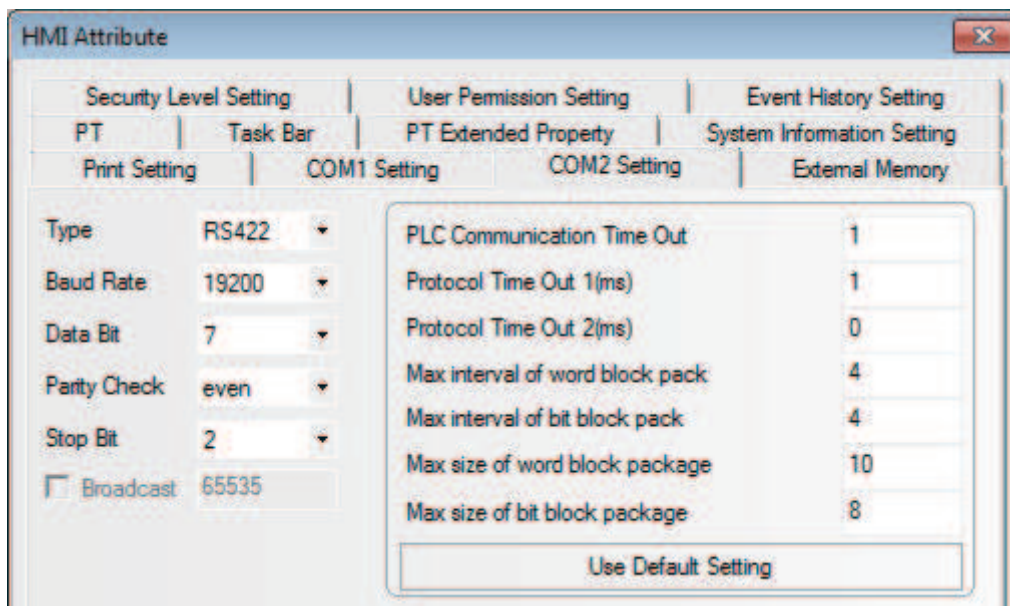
HMI Attribute

Security Level Setting | User Permission Setting | Event History Setting
PT | Task Bar | PT Extended Property | System Information Setting
Print Setting | COM1 Setting | COM2 Setting | External Memory

Type RS422
Baud Rate 19200
Data Bit 7
Parity Check even
Stop Bit 2
Broadcast 65535

PLC Communication Time Out 1
Protocol Time Out 1(ms) 1
Protocol Time Out 2(ms) 0
Max interval of word block pack 4
Max interval of bit block pack 4
Max size of word block package 10
Max size of bit block package 8

Use Default Setting